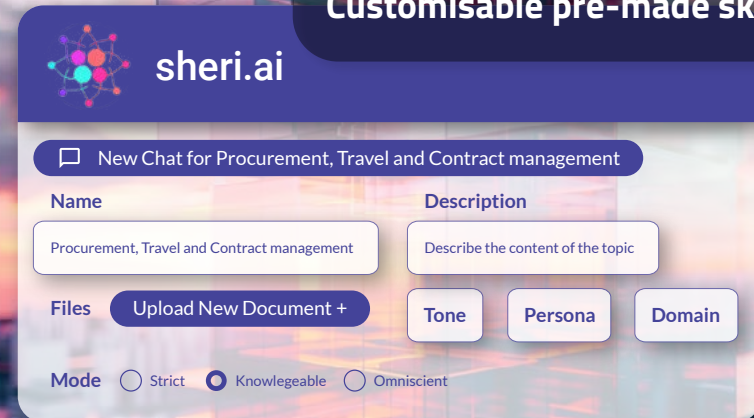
Customisable pre-made sk

sheri.ai

New Chat for Procurement, Travel and Contract management

Name

Procurement, Travel and Contract management

Description

Describe the content of the topic

Files

Upload New Document +

Tone

Persona

Domain

Mode

Strict

Knowlegeable

Omniscient